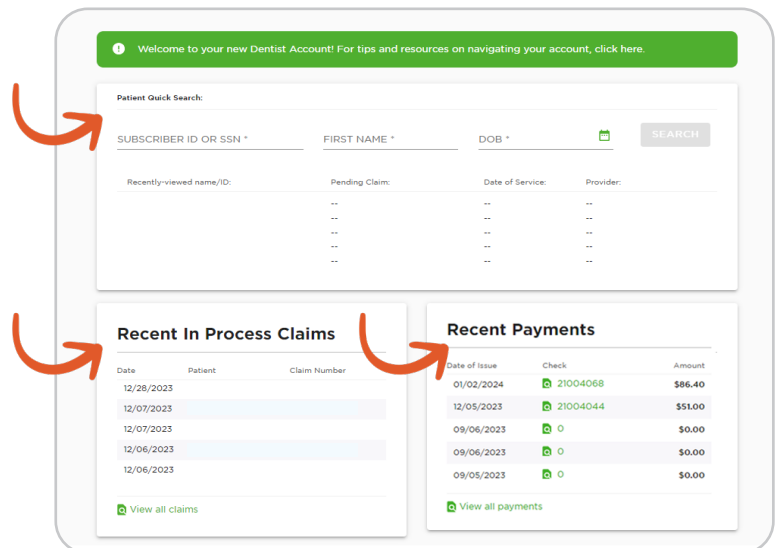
Welcome to your new Dentist Account! For tips and resources on navigating your account, click here.

Patient Quick Search:

SUBSCRIBER ID OR SSN *

FIRST NAME *

DOB *

SEARCH

| Recently-viewed name/ID: | Pending Claim: | Date of Service: | Provider: |
|---|---|---|---|
| | -- | -- | -- |
| | -- | -- | -- |
| | -- | -- | -- |
| | -- | -- | -- |
| | -- | -- | -- |

Recent In Process Claims

| Date | Patient | Claim Number |
|---|---|---|
| 12/28/2023 | | |
| 12/07/2023 | | |
| 12/07/2023 | | |
| 12/06/2023 | | |
| 12/06/2023 | | |

View all claims

Recent Payments

| Date of Issue | Check | Amount |
|---|---|---|
| 01/02/2024 | 21004068 | $86.40 |
| 12/05/2023 | 21004044 | $51.00 |
| 09/06/2023 | 0 | $0.00 |
| 09/06/2023 | 0 | $0.00 |
| 09/05/2023 | 0 | $0.00 |

View all payments